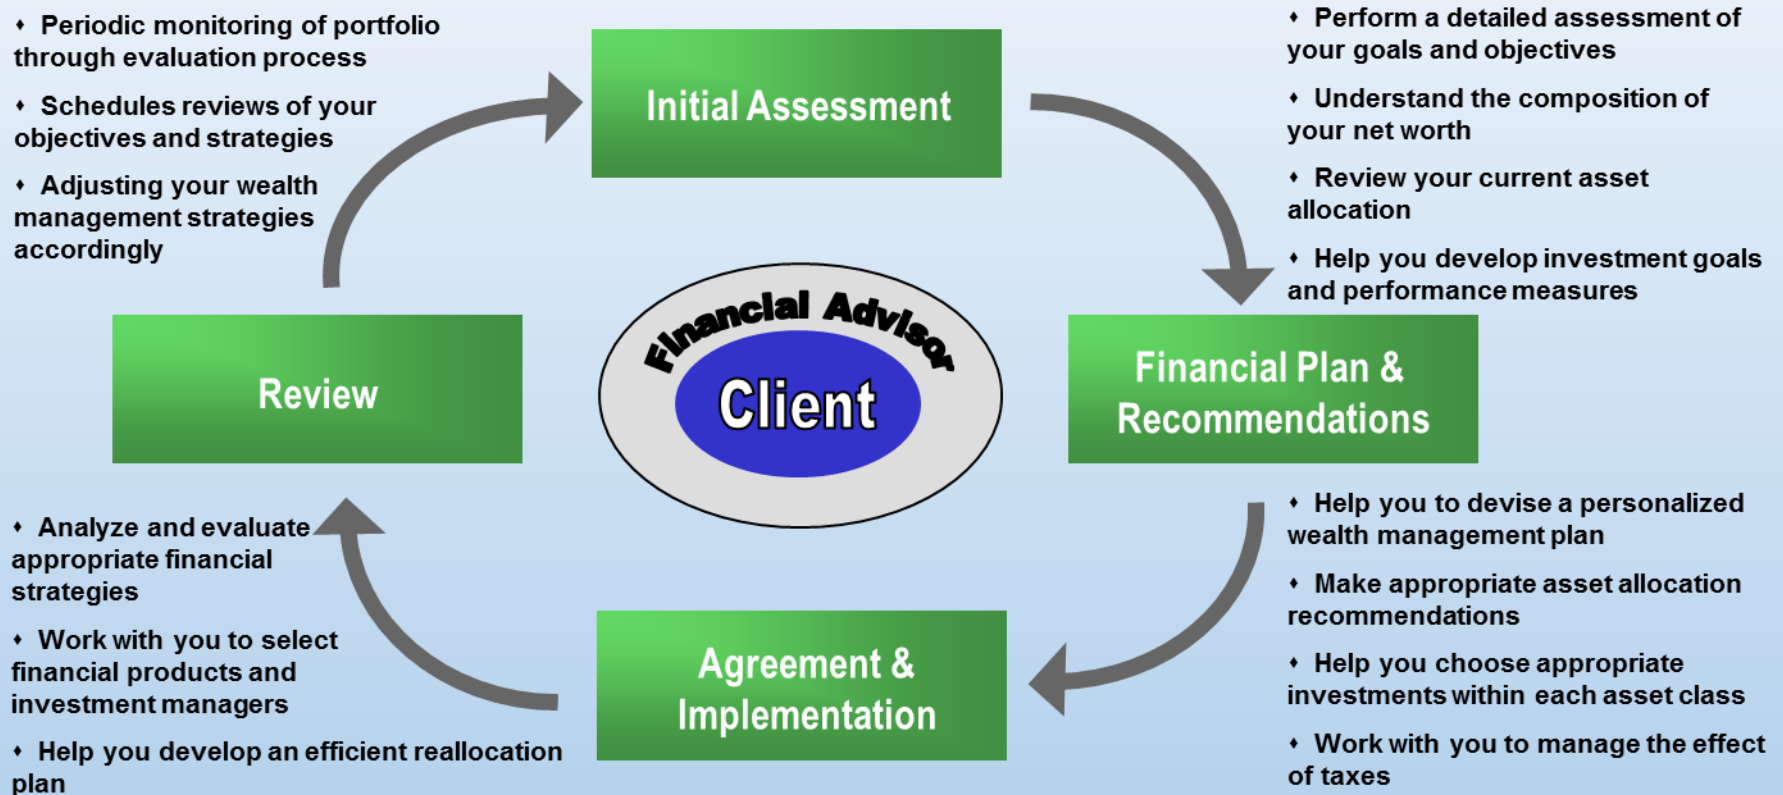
• Periodic monitoring of portfolio through evaluation process

• Schedules reviews of your objectives and strategies

• Adjusting your wealth management strategies accordingly

Initial Assessment

• Perform a detailed assessment of your goals and objectives

• Understand the composition of your net worth

• Review your current asset allocation

• Help you develop investment goals and performance measures

Review

Financial Advisor

Client

Financial Plan & Recommendations

• Analyze and evaluate appropriate financial strategies

• Work with you to select financial products and investment managers

• Help you develop an efficient reallocation plan

Agreement & Implementation

• Help you to devise a personalized wealth management plan

• Make appropriate asset allocation recommendations

• Help you choose appropriate investments within each asset class

• Work with you to manage the effect of taxes